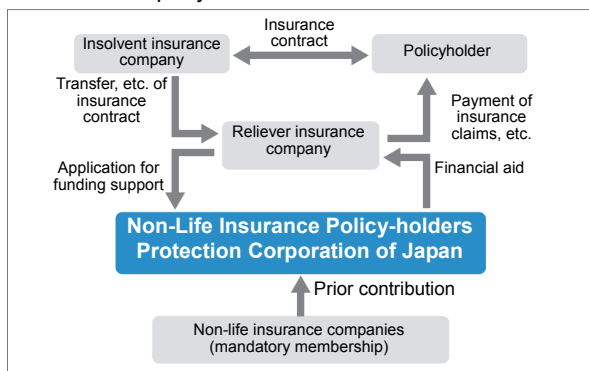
Insolvent insurance company

Insurance contract

Policyholder

Transfer, etc. of insurance contract

Reliever insurance company

Payment of insurance claims, etc.

Application for funding support

Financial aid

Non-Life Insurance Policy-holders Protection Corporation of Japan

Prior contribution

Non-life insurance companies (mandatory membership)